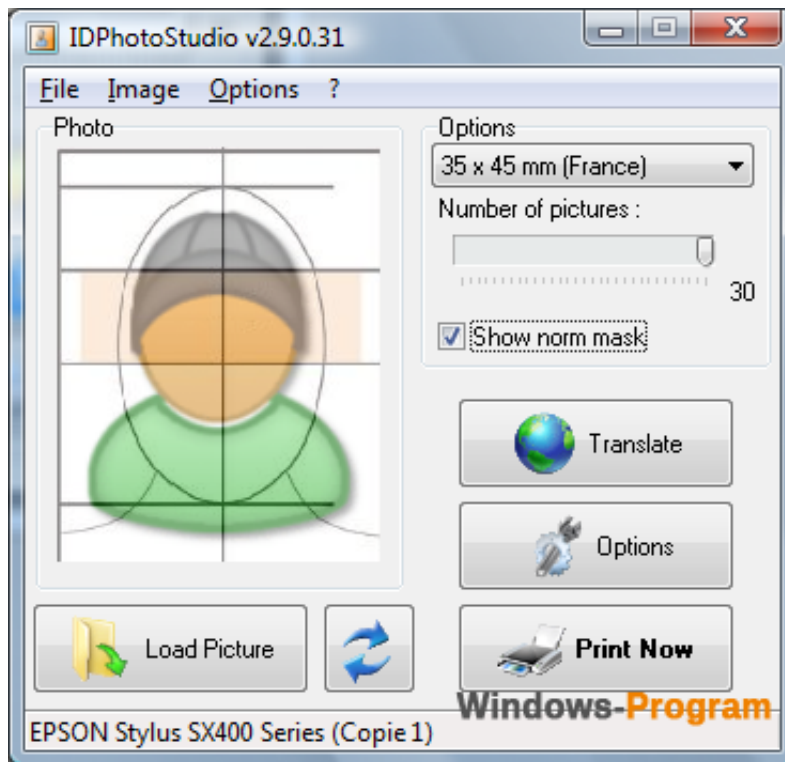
IDPhotoStudio v2.9.0.31

File Image Options ?

Photo

Options

35 x 45 mm (France)

Number of pictures :

30

Show norm mask

Translate

Options

Load Picture

Print Now

Windows-Program

EPSON Stylus SX400 Series (Copie 1)